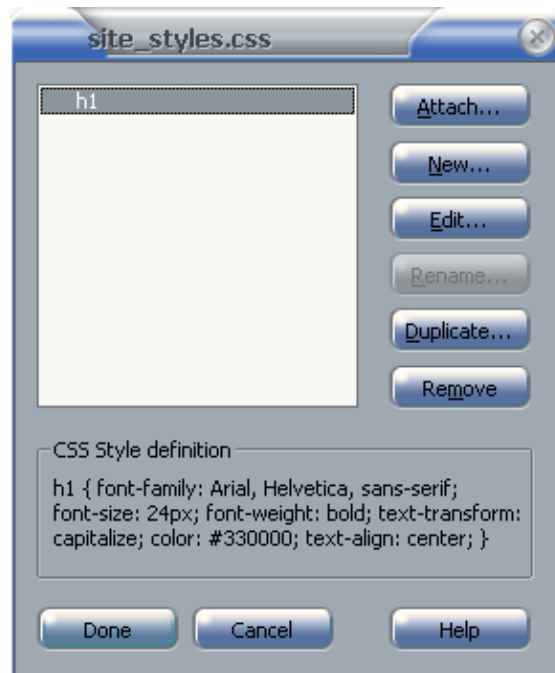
site_styles.css

h1

Attach...

New...

Edit...

Rename...

Duplicate...

Remove

CSS Style definition

h1 { font-family: Arial, Helvetica, sans-serif; font-size: 24px; font-weight: bold; text-transform: capitalize; color: #330000; text-align: center; }

Done

Cancel

Help